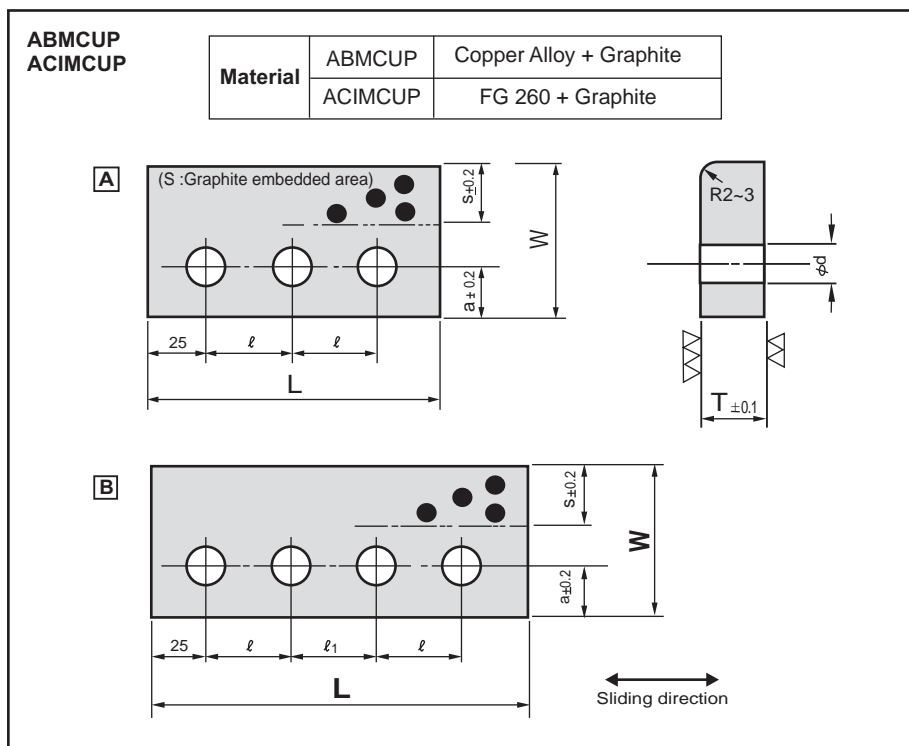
ABMCUP
ACIMCUP

| Material | ABMCUP | Copper Alloy + Graphite |
|---|---|---|
| | ACIMCUP | FG 260 + Graphite |

A

(S :Graphite embedded area)

$s_{\pm0.2}$

W

$a \pm 0.2$

25 $\ell$ $\ell$

L

R2~3

$\phi d$

$T_{\pm0.1}$

B

$s_{\pm0.2}$

W

$a_{\pm0.2}$

25 $\ell$ $\ell_1$ $\ell$

L

Sliding direction